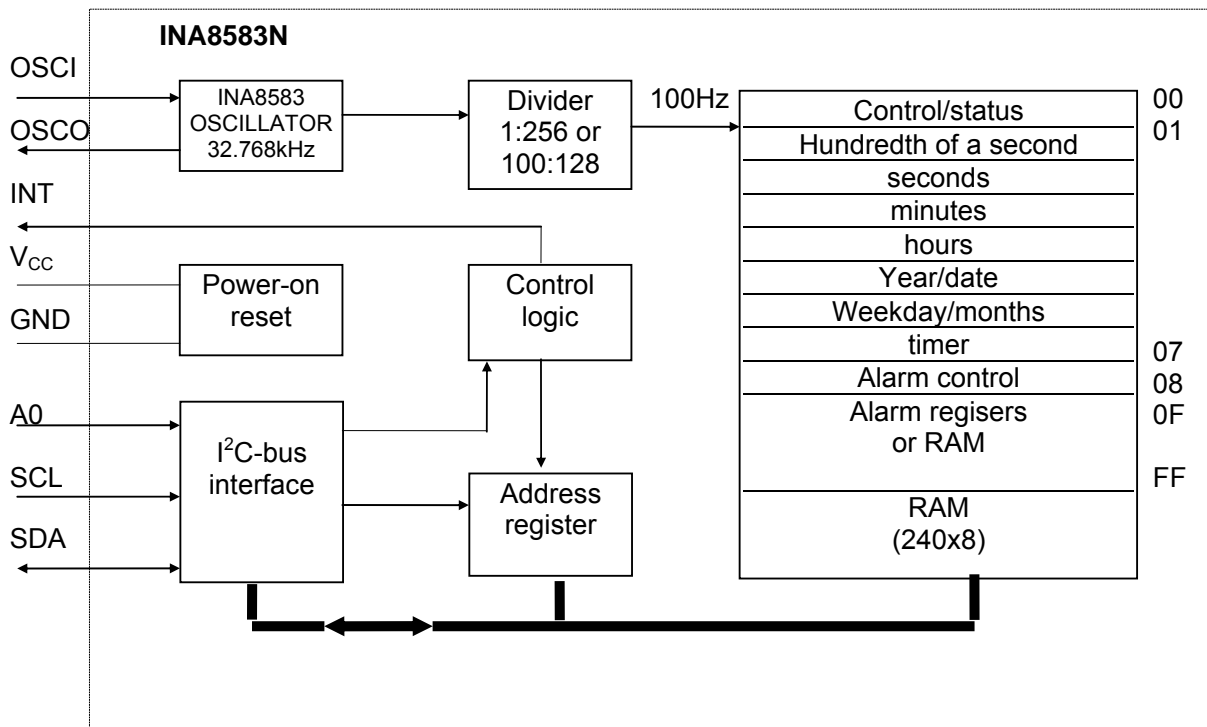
INA8583N

OSCI

OSCO

INT

$V_{CC}$

GND

A0

SCL

SDA

INA8583 OSCILLATOR 32.768kHz

Divider 1:256 or 100:128

100Hz

Power-on reset

Control logic

$I^2C$-bus interface

Address register

| Control/status | 00 |
|---|---|
| Hundredth of a second | 01 |
| seconds | |
| minutes | |
| hours | |
| Year/date | |
| Weekday/months | |
| timer | 07 |
| Alarm control | 08 |
| Alarm regisers or RAM | 0F |
| RAM (240x8) | FF |